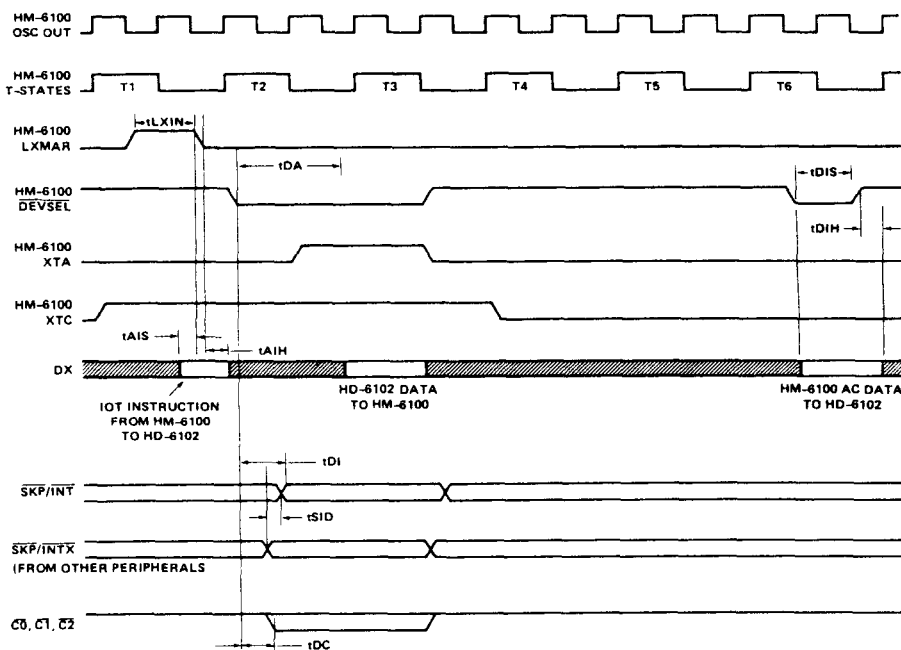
HM-6100
OSC OUT

HM-6100
T-STATES

T1

T2

T3

T4

T5

T6

HM-6100
LXMAR

tLXIN

tDA

HM-6100
$\overline{DEVSEL}$

tDIS

tDIH

HM-6100
XTA

HM-6100
XTC

tAIS

tAIH

DX

IOT INSTRUCTION
FROM HM-6100
TO HD-6102

HD-6102 DATA
TO HM-6100

HM-6100 AC DATA
TO HD-6102

tDI

$\overline{SKP/INT}$

tSID

$\overline{SKP/INTX}$
(FROM OTHER PERIPHERALS

$\overline{C0}$, $\overline{C1}$, $\overline{C2}$

tDC